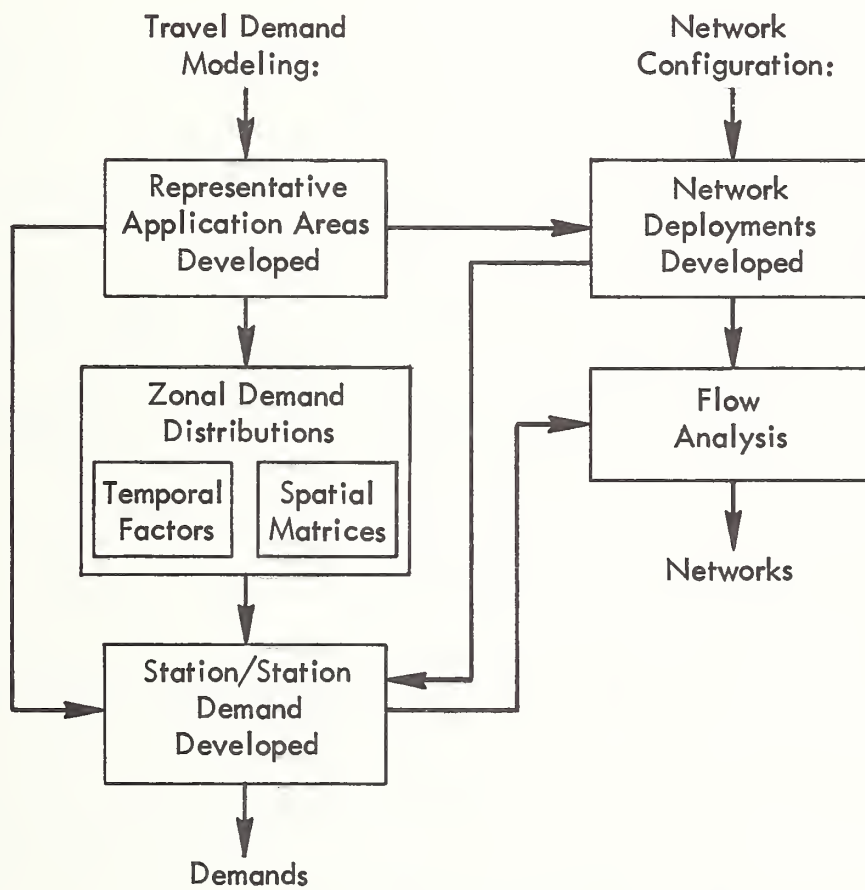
Travel Demand Modeling:

Network Configuration:

Representative Application Areas Developed

Network Deployments Developed

Zonal Demand Distributions

Temporal Factors

Spatial Matrices

Flow Analysis

Networks

Station/Station Demand Developed

Demands